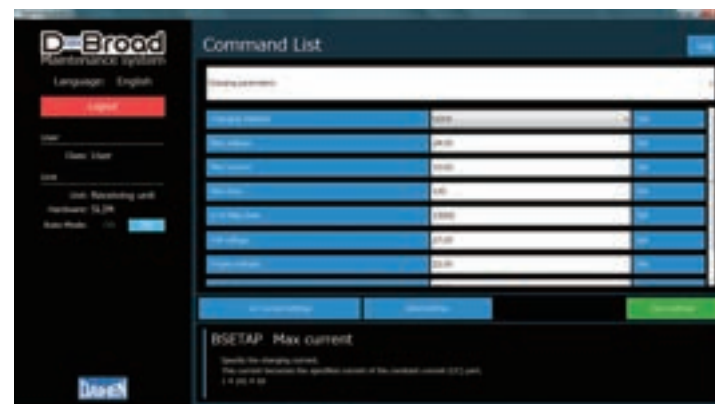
D-Broad
Maintenance system

Language: English

Logout

User

Class: User

Unit

Unit: Receiving unit
Hardware: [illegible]

Auto Mode: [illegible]

Command List

Charging parameters

| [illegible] | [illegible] | Set |
|---|---|---|
| Max voltage | 24.00 | Set |
| Max current | 10.00 | Set |
| Max time | 120 | Set |
| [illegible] | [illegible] | Set |
| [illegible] | 27.00 | Set |
| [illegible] | 22.00 | Set |

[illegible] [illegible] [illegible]

BSETAP Max current

Specify the charging current.
The current becomes the specified current of the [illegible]
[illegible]

DAIHEN